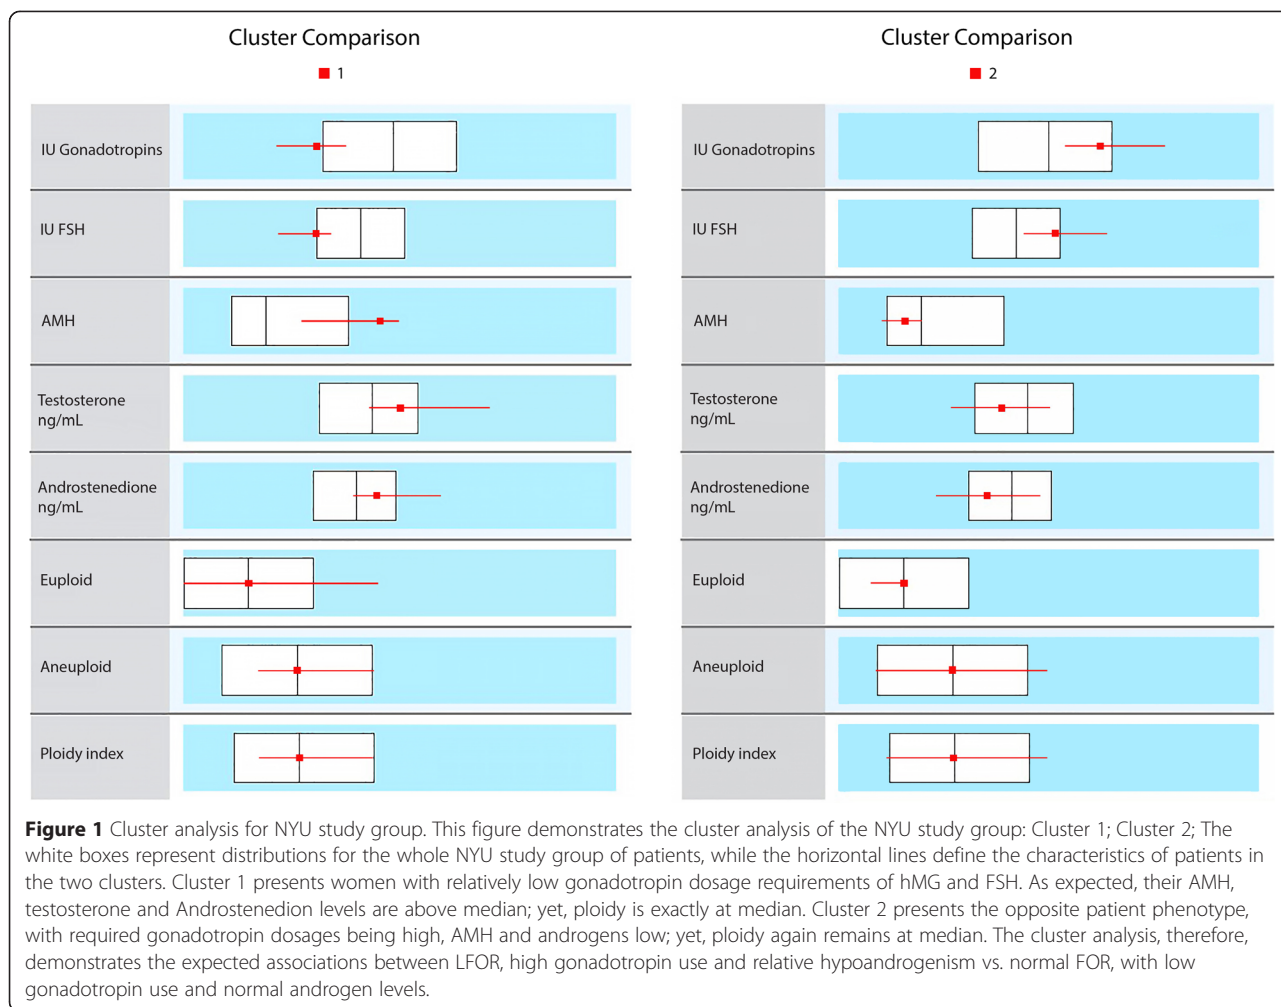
Cluster Comparison

1

IU Gonadotropins

IU FSH

AMH

Testosterone ng/mL

Androstenedione ng/mL

Euploid

Aneuploid

Ploidy index

Cluster Comparison

2

IU Gonadotropins

IU FSH

AMH

Testosterone ng/mL

Androstenedione ng/mL

Euploid

Aneuploid

Ploidy index

**Figure 1** Cluster analysis for NYU study group. This figure demonstrates the cluster analysis of the NYU study group: Cluster 1; Cluster 2; The white boxes represent distributions for the whole NYU study group of patients, while the horizontal lines define the characteristics of patients in the two clusters. Cluster 1 presents women with relatively low gonadotropin dosage requirements of hMG and FSH. As expected, their AMH, testosterone and Androstenedion levels are above median; yet, ploidy is exactly at median. Cluster 2 presents the opposite patient phenotype, with required gonadotropin dosages being high, AMH and androgens low; yet, ploidy again remains at median. The cluster analysis, therefore, demonstrates the expected associations between LFOR, high gonadotropin use and relative hypoandrogenism vs. normal FOR, with low gonadotropin use and normal androgen levels.